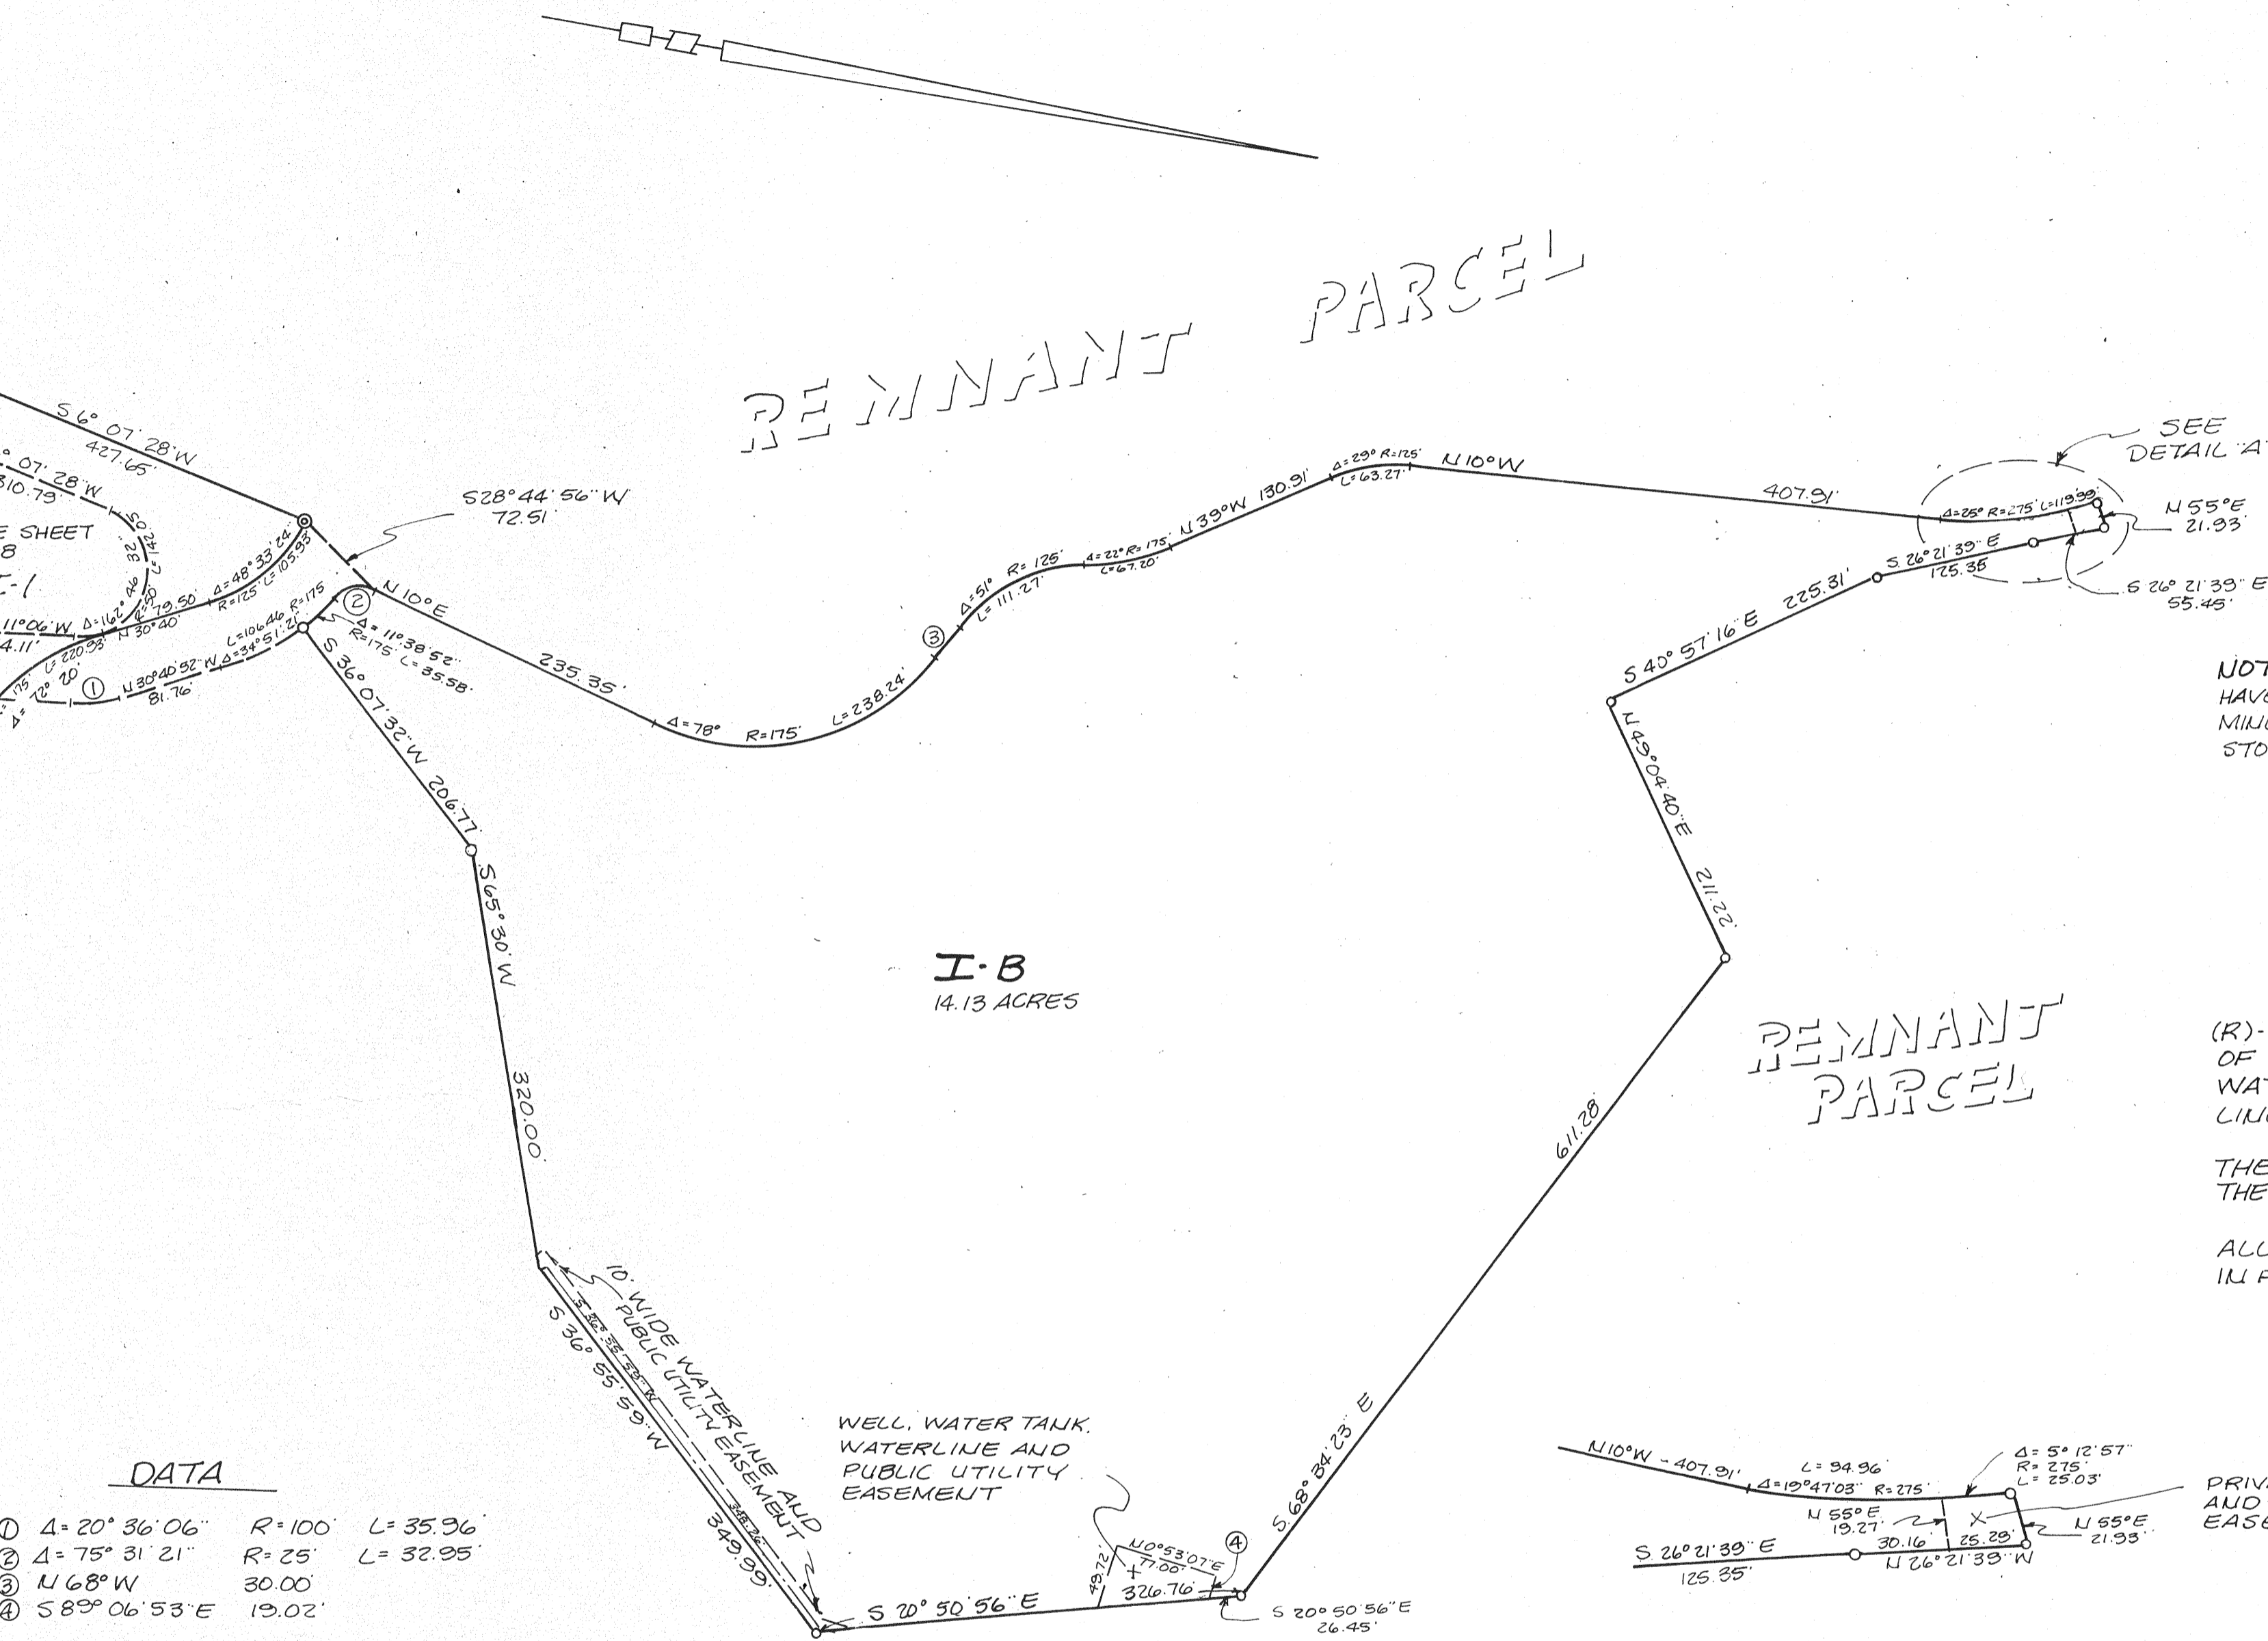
REMNANT PARCEL

SEE DETAIL "A"

S 6° 07' 28" W
427.65'

° 07' 28" W
310.79'

E SHEET
8
-1

S28° 44' 56" W
72.51'

N 10° E
235.35'

Δ=48° 33' 24" R=125' L=105.93'
79.50'
N 30° 40'
Δ=162° 46'
L=220.33'
11° 06' W
4.11'
175
Δ=72° 20'
①
N 30° 40' 52" W
81.76'
L=106.46 R=175
Δ=34° 51' 21"
②
Δ=11° 38' 52" R=175 L=35.58

S 36° 07' 32" W
206.77'

Δ=78° R=175' L=238.24'
③
Δ=51° R=125' L=111.27'
Δ=22° R=175' L=67.20'
N 39° W 130.91'
Δ=29° R=125' L=63.27'
N 10° W
407.91'
Δ=25° R=275' L=119.99'
N 55° E
21.93'
S 26° 21' 39" E
125.35'
S 26° 21' 39" E
55.45'

S 40° 57' 16" E 225.31'

N 49° 04' 40" E
211.22'

NOT
HAV
MIN
STO

S 65° 30' W
320.00'

I-B
14.13 ACRES

REMNANT PARCEL

(R)-
OF
WA
LIN

THE
THE

ALL
IN F

611.28'

S 68° 34' 23" E

10' WIDE WATERLINE AND PUBLIC UTILITY EASEMENT

S 36° 55' 59" W
349.99'
348.26'

WELL, WATER TANK, WATERLINE AND PUBLIC UTILITY EASEMENT

N 0° 53' 07" E
77.00'
49.72'
326.76'
④

S 20° 50' 56" E

S 20° 50' 56" E
26.45'

DATA
① Δ= 20° 36' 06" R= 100' L= 35.96'
② Δ= 75° 31' 21" R= 25' L= 32.95'
③ N 68° W 30.00'
④ S 89° 06' 53" E 19.02'

N 10° W - 407.91'
L= 94.96
Δ=19° 47' 03" R= 275'
Δ= 5° 12' 57"
R= 275'
L= 25.03'
N 55° E
19.27'
30.16'
25.29'
N 55° E
21.93'
S 26° 21' 39" E
125.35'
N 26° 21' 39" W

PRIV
AND
EASE